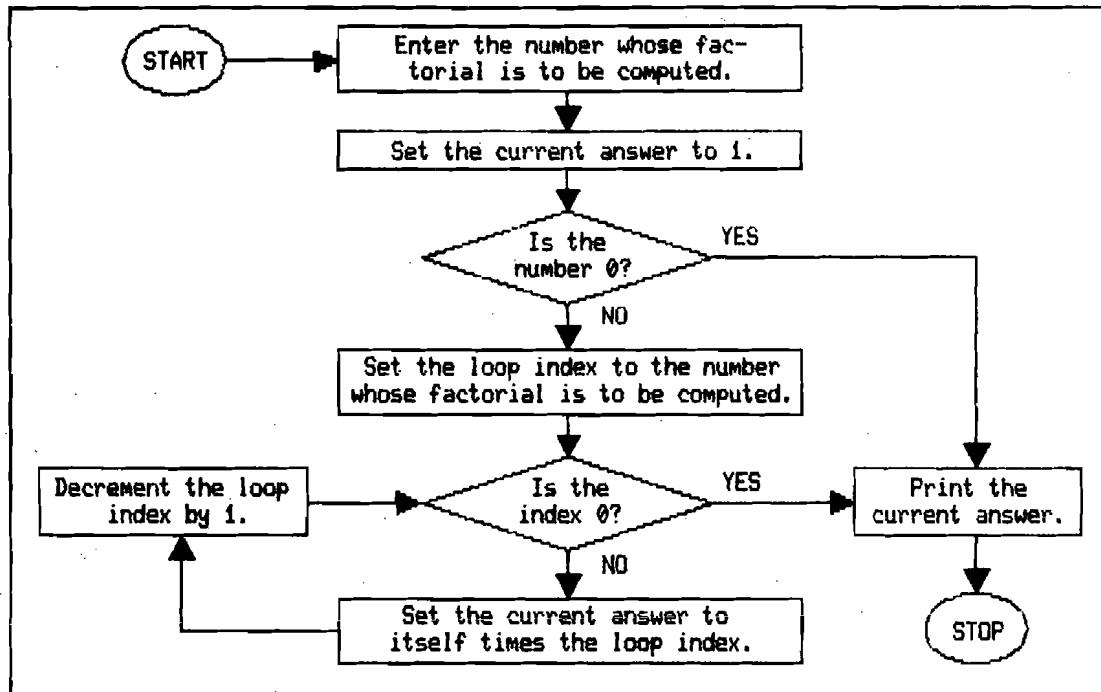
START

Enter the number whose factorial is to be computed.

Set the current answer to 1.

Is the number 0?

YES

NO

Set the loop index to the number whose factorial is to be computed.

Decrement the loop index by 1.

Is the index 0?

YES

Print the current answer.

NO

Set the current answer to itself times the loop index.

STOP